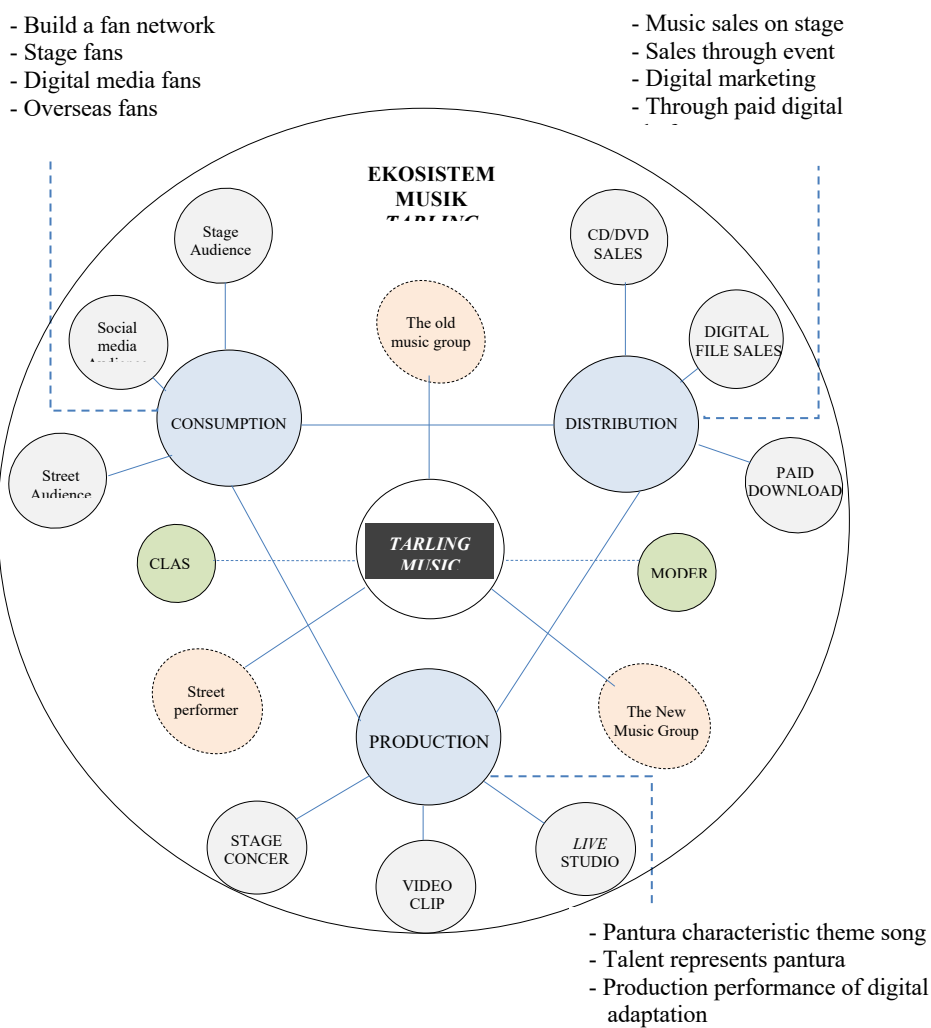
- Build a fan network
- Stage fans
- Digital media fans
- Overseas fans

- Music sales on stage
- Sales through event
- Digital marketing
- Through paid digital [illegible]

EKOSISTEM MUSIK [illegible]

Stage Audience

CD/DVD SALES

Social media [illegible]

The old music group

DIGITAL FILE SALES

CONSUMPTION

DISTRIBUTION

Street Audience

PAID DOWNLOAD

CLAS

TARLING MUSIC

MODER

Street performer

The New Music Group

PRODUCTION

STAGE CONCER

LIVE STUDIO

VIDEO CLIP

- Pantura characteristic theme song
- Talent represents pantura
- Production performance of digital adaptation